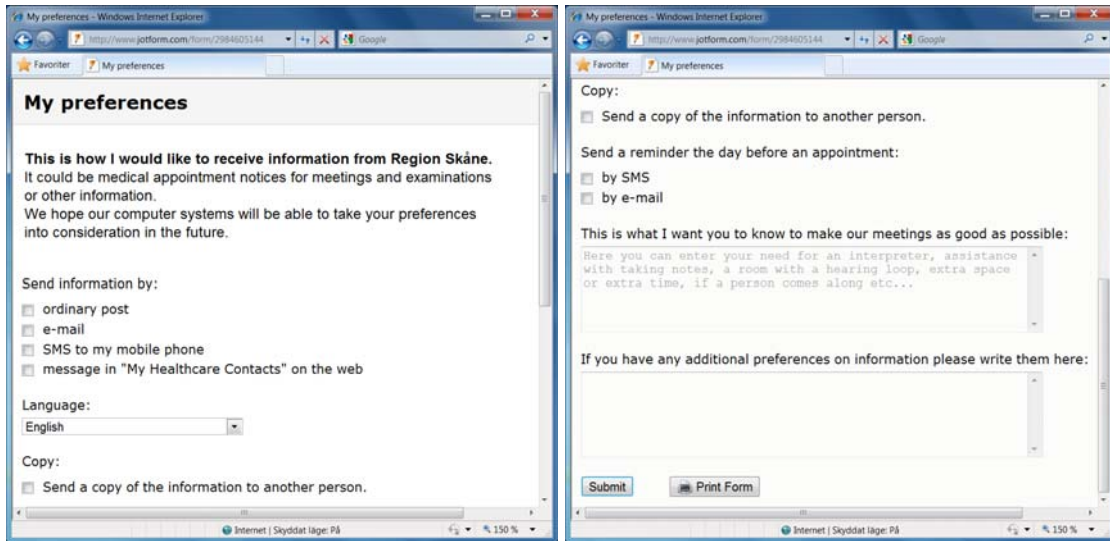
My preferences - Windows Internet Explorer

http://www.jotform.com/form/2984605144

Google

Favoriter

My preferences

My preferences

This is how I would like to receive information from Region Skåne.
It could be medical appointment notices for meetings and examinations or other information.
We hope our computer systems will be able to take your preferences into consideration in the future.

Send information by:

ordinary post

e-mail

SMS to my mobile phone

message in "My Healthcare Contacts" on the web

Language:

English

Copy:

Send a copy of the information to another person.

Internet | Skyddat läge: På

150 %

My preferences - Windows Internet Explorer

http://www.jotform.com/form/2984605144

Google

Favoriter

My preferences

Copy:

Send a copy of the information to another person.

Send a reminder the day before an appointment:

by SMS

by e-mail

This is what I want you to know to make our meetings as good as possible:

Here you can enter your need for an interpreter, assistance with taking notes, a room with a hearing loop, extra space or extra time, if a person comes along etc...

If you have any additional preferences on information please write them here:

Submit

Print Form

Internet | Skyddat läge: På

150 %